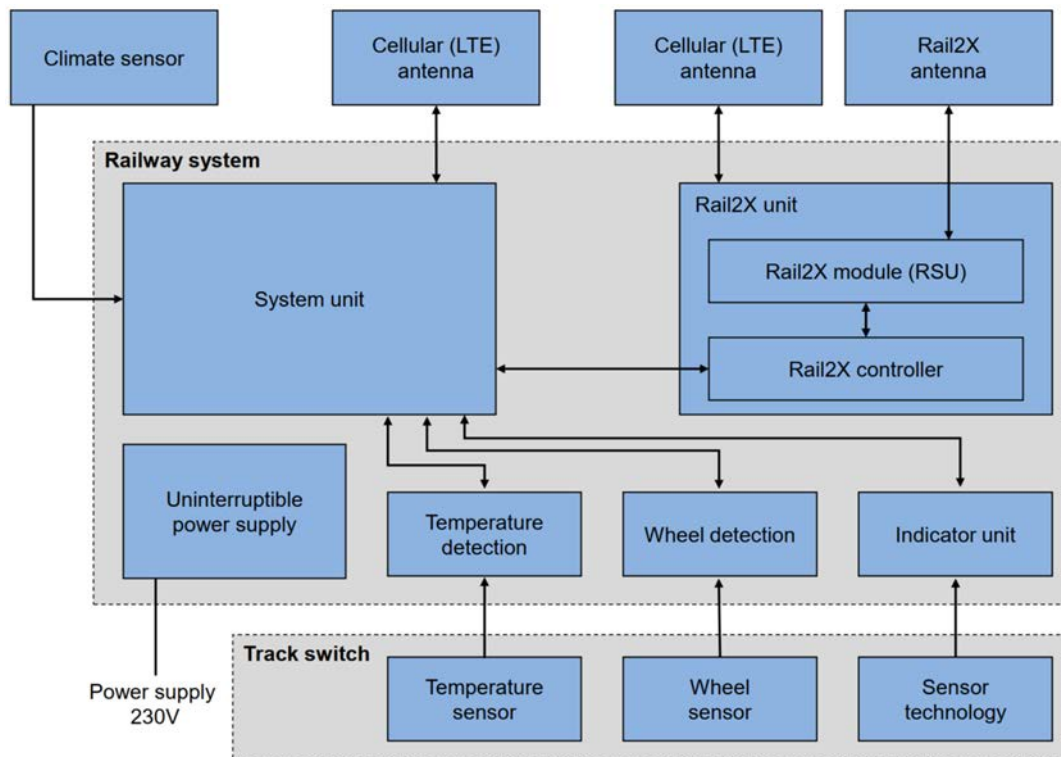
Climate sensor

Cellular (LTE) antenna

Cellular (LTE) antenna

Rail2X antenna

Railway system

System unit

Rail2X unit

Rail2X module (RSU)

Rail2X controller

Uninterruptible power supply

Temperature detection

Wheel detection

Indicator unit

Power supply 230V

Track switch

Temperature sensor

Wheel sensor

Sensor technology